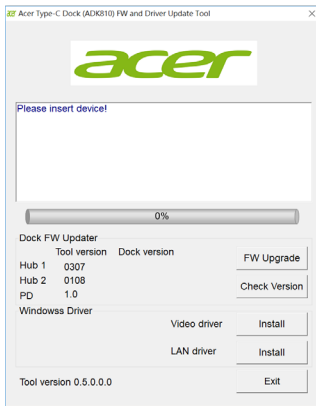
Acer Type-C Dock (ADK810) FW and Driver Update Tool

acer

Please insert device!

0%

Dock FW Updater

| | Tool version | Dock version |
|---|---|---|
| Hub 1 | 0307 | |
| Hub 2 | 0108 | |
| PD | 1.0 | |

FW Upgrade

Check Version

Windowss Driver

Video driver Install

LAN driver Install

Tool version 0.5.0.0.0

Exit